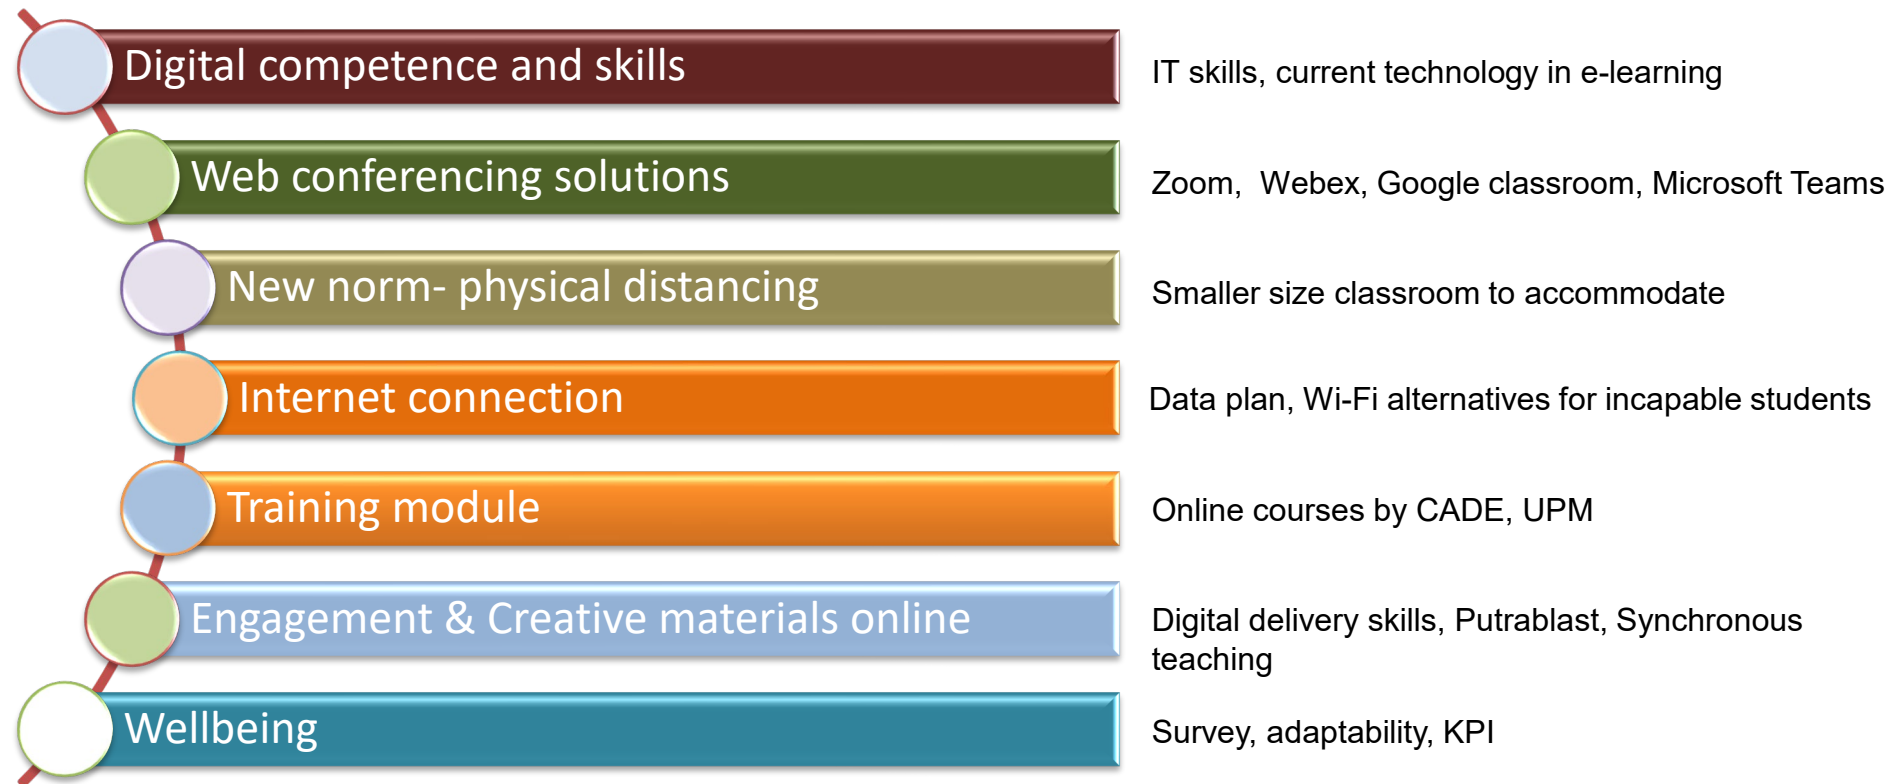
Digital competence and skills

IT skills, current technology in e-learning

Web conferencing solutions

Zoom,  Webex, Google classroom, Microsoft Teams

New norm- physical distancing

Smaller size classroom to accommodate

Internet connection

Data plan, Wi-Fi alternatives for incapable students

Training module

Online courses by CADE, UPM

Engagement & Creative materials online

Digital delivery skills, Putrablast, Synchronous teaching

Wellbeing

Survey, adaptability, KPI